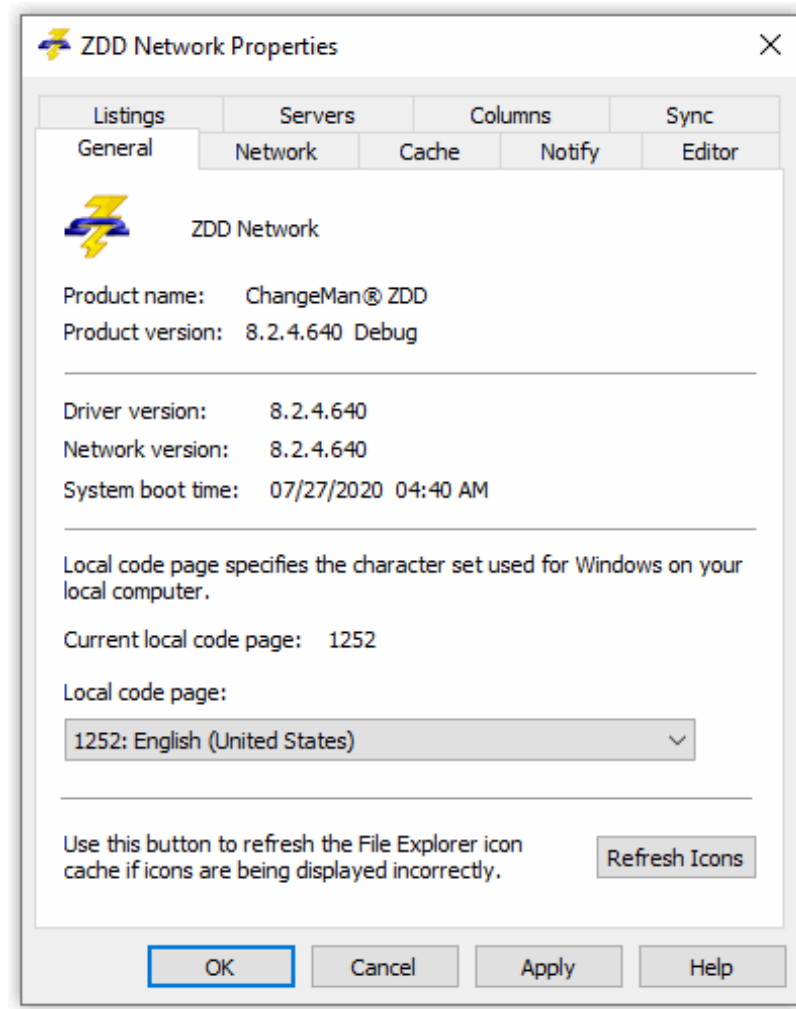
ZDD Network Properties

X

Listings
Servers
Columns
Sync
General
Network
Cache
Notify
Editor

ZDD Network

Product name: ChangeMan® ZDD
Product version: 8.2.4.640 Debug

Driver version: 8.2.4.640
Network version: 8.2.4.640
System boot time: 07/27/2020 04:40 AM

Local code page specifies the character set used for Windows on your local computer.

Current local code page: 1252

Local code page:

1252: English (United States)

Use this button to refresh the File Explorer icon cache if icons are being displayed incorrectly.

Refresh Icons

OK
Cancel
Apply
Help